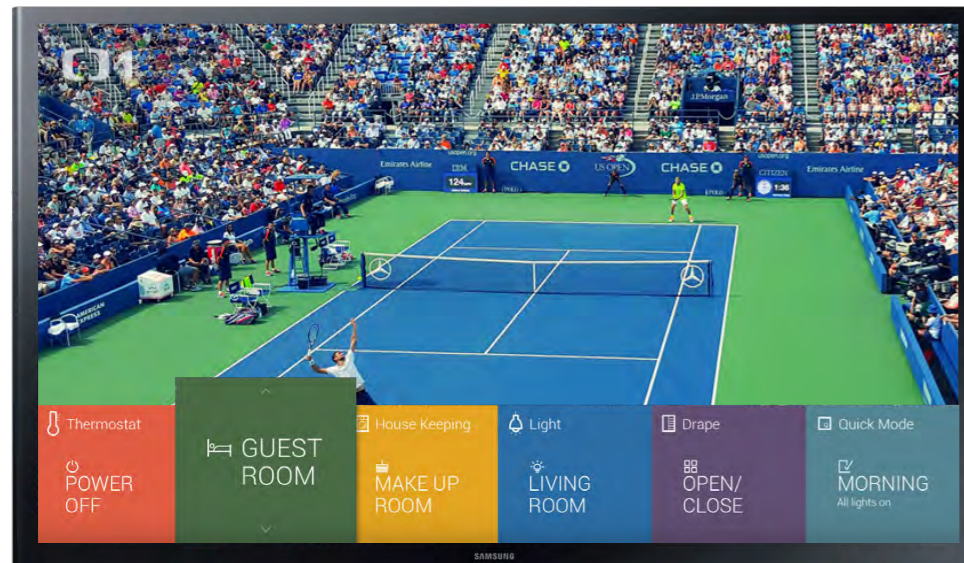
Emirates Airline

IBM

124

CHASE

US OPEN

CHASE

CITIZEN

1:36

J.P.Morgan

Emirates Airline

AMERICAN EXPRESS

Thermostat

POWER OFF

GUEST ROOM

House Keeping

MAKE UP ROOM

Light

LIVING ROOM

Drape

OPEN/ CLOSE

Quick Mode

MORNING

All lights on

SAMSUNG